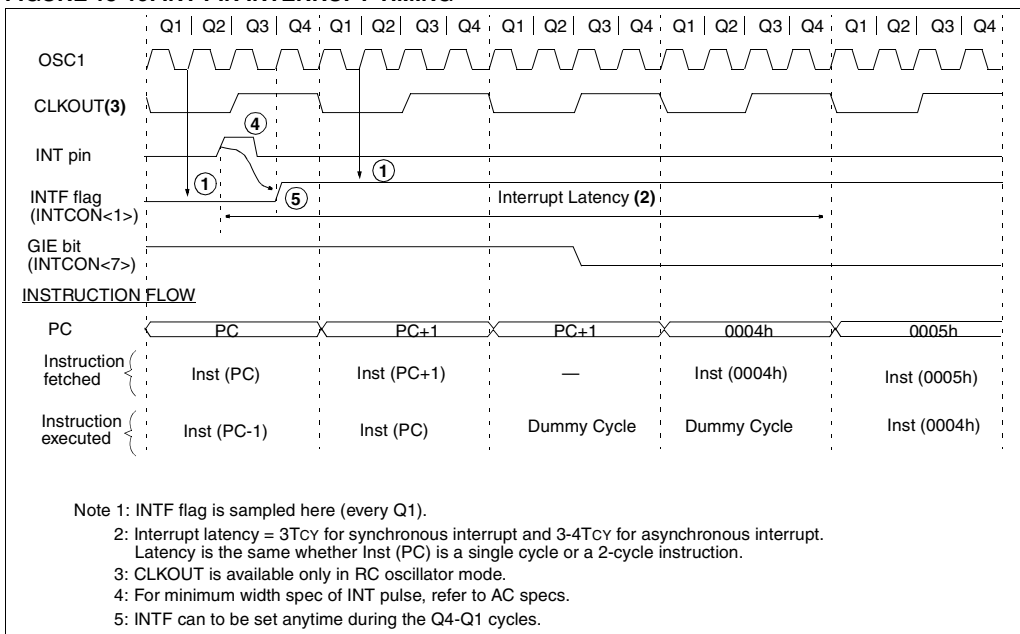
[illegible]

Q1 Q2 Q3 Q4 Q1 Q2 Q3 Q4 Q1 Q2 Q3 Q4 Q1 Q2 Q3 Q4 Q1 Q2 Q3 Q4

OSC1

CLKOUT(3)

INT pin

INTF flag (INTCON<1>)

GIE bit (INTCON<7>)

4

1

1

5

Interrupt Latency (2)

INSTRUCTION FLOW

| PC | PC | PC+1 | PC+1 | 0004h | 0005h |
|---|---|---|---|---|---|
| Instruction fetched | Inst (PC) | Inst (PC+1) | — | Inst (0004h) | Inst (0005h) |
| Instruction executed | Inst (PC-1) | Inst (PC) | Dummy Cycle | Dummy Cycle | Inst (0004h) |

Note 1: INTF flag is sampled here (every Q1).

2: Interrupt latency = 3TCY for synchronous interrupt and 3-4TCY for asynchronous interrupt. Latency is the same whether Inst (PC) is a single cycle or a 2-cycle instruction.

3: CLKOUT is available only in RC oscillator mode.

4: For minimum width spec of INT pulse, refer to AC specs.

5: INTF can to be set anytime during the Q4-Q1 cycles.